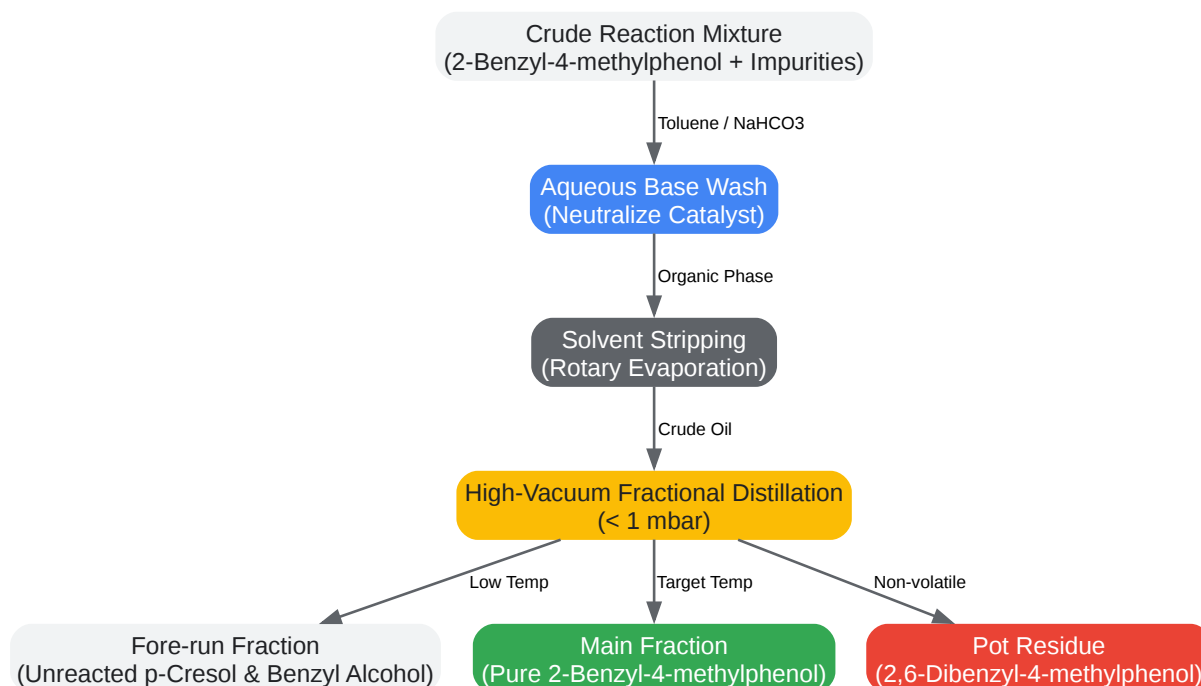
Crude Reaction Mixture
(2-Benzyl-4-methylphenol + Impurities)

Toluene / NaHCO3

Aqueous Base Wash
(Neutralize Catalyst)

Organic Phase

Solvent Stripping
(Rotary Evaporation)

Crude Oil

High-Vacuum Fractional Distillation
(< 1 mbar)

Low Temp

Target Temp

Non-volatile

Fore-run Fraction
(Unreacted p-Cresol & Benzyl Alcohol)

Main Fraction
(Pure 2-Benzyl-4-methylphenol)

Pot Residue
(2,6-Dibenzyl-4-methylphenol)